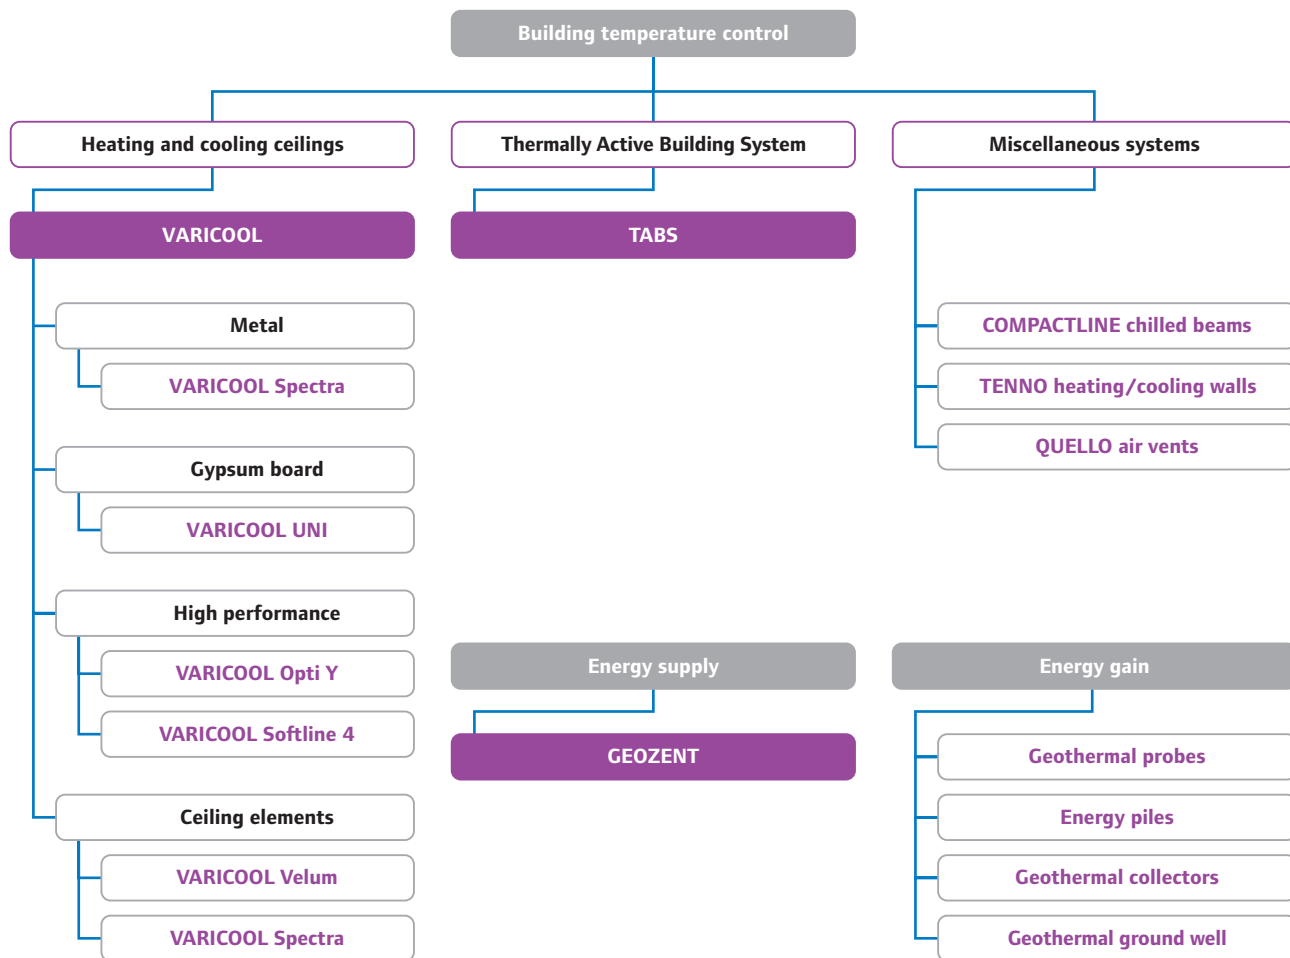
Building temperature control

Heating and cooling ceilings

VARICOOL

Metal

VARICOOL Spectra

Gypsum board

VARICOOL UNI

High performance

VARICOOL Opti Y

VARICOOL Softline 4

Ceiling elements

VARICOOL Velum

VARICOOL Spectra

Thermally Active Building System

TABS

Energy supply

GEOZENT

Miscellaneous systems

COMPACTLINE chilled beams

TENNO heating/cooling walls

QUELLO air vents

Energy gain

Geothermal probes

Energy piles

Geothermal collectors

Geothermal ground well